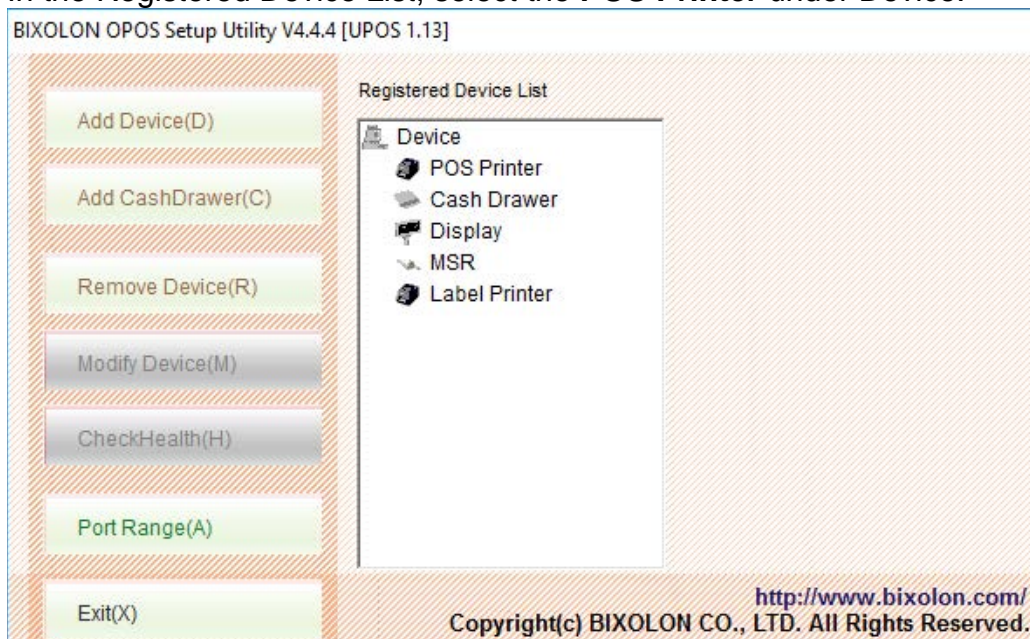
BIXOLON OPOS Setup Utility V4.4.4 [UPOS 1.13]

Add Device(D)

Add CashDrawer(C)

Remove Device(R)

Modify Device(M)

CheckHealth(H)

Port Range(A)

Exit(X)

Registered Device List

Device
POS Printer
Cash Drawer
Display
MSR
Label Printer

http://www.bixolon.com/
Copyright(c) BIXOLON CO., LTD. All Rights Reserved.